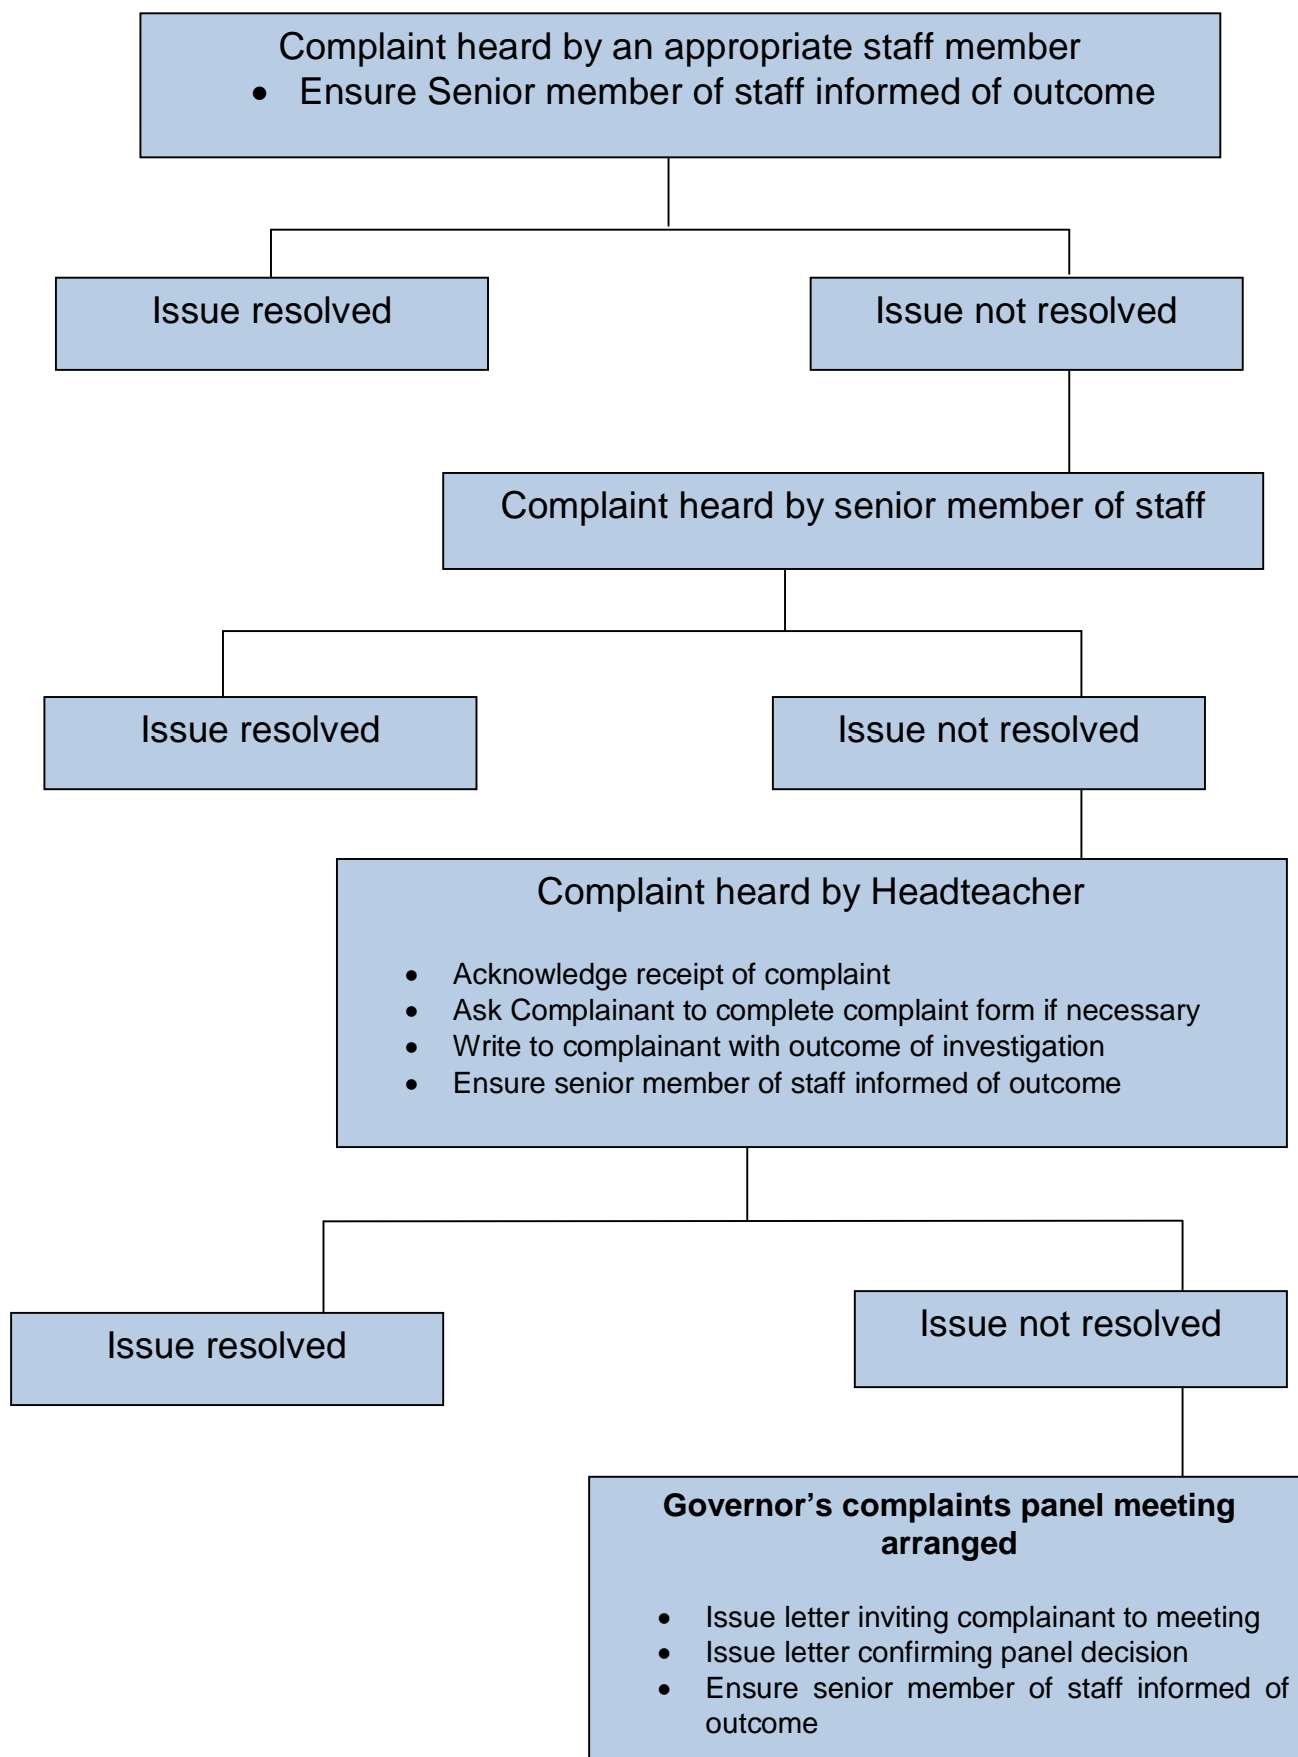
Complaint heard by an appropriate staff member

- Ensure Senior member of staff informed of outcome

Issue resolved

Issue not resolved

Complaint heard by senior member of staff

Issue resolved

Issue not resolved

Complaint heard by Headteacher

- Acknowledge receipt of complaint
- Ask Complainant to complete complaint form if necessary
- Write to complainant with outcome of investigation
- Ensure senior member of staff informed of outcome

Issue resolved

Issue not resolved

**Governor's complaints panel meeting arranged**

- Issue letter inviting complainant to meeting
- Issue letter confirming panel decision
- Ensure senior member of staff informed of outcome